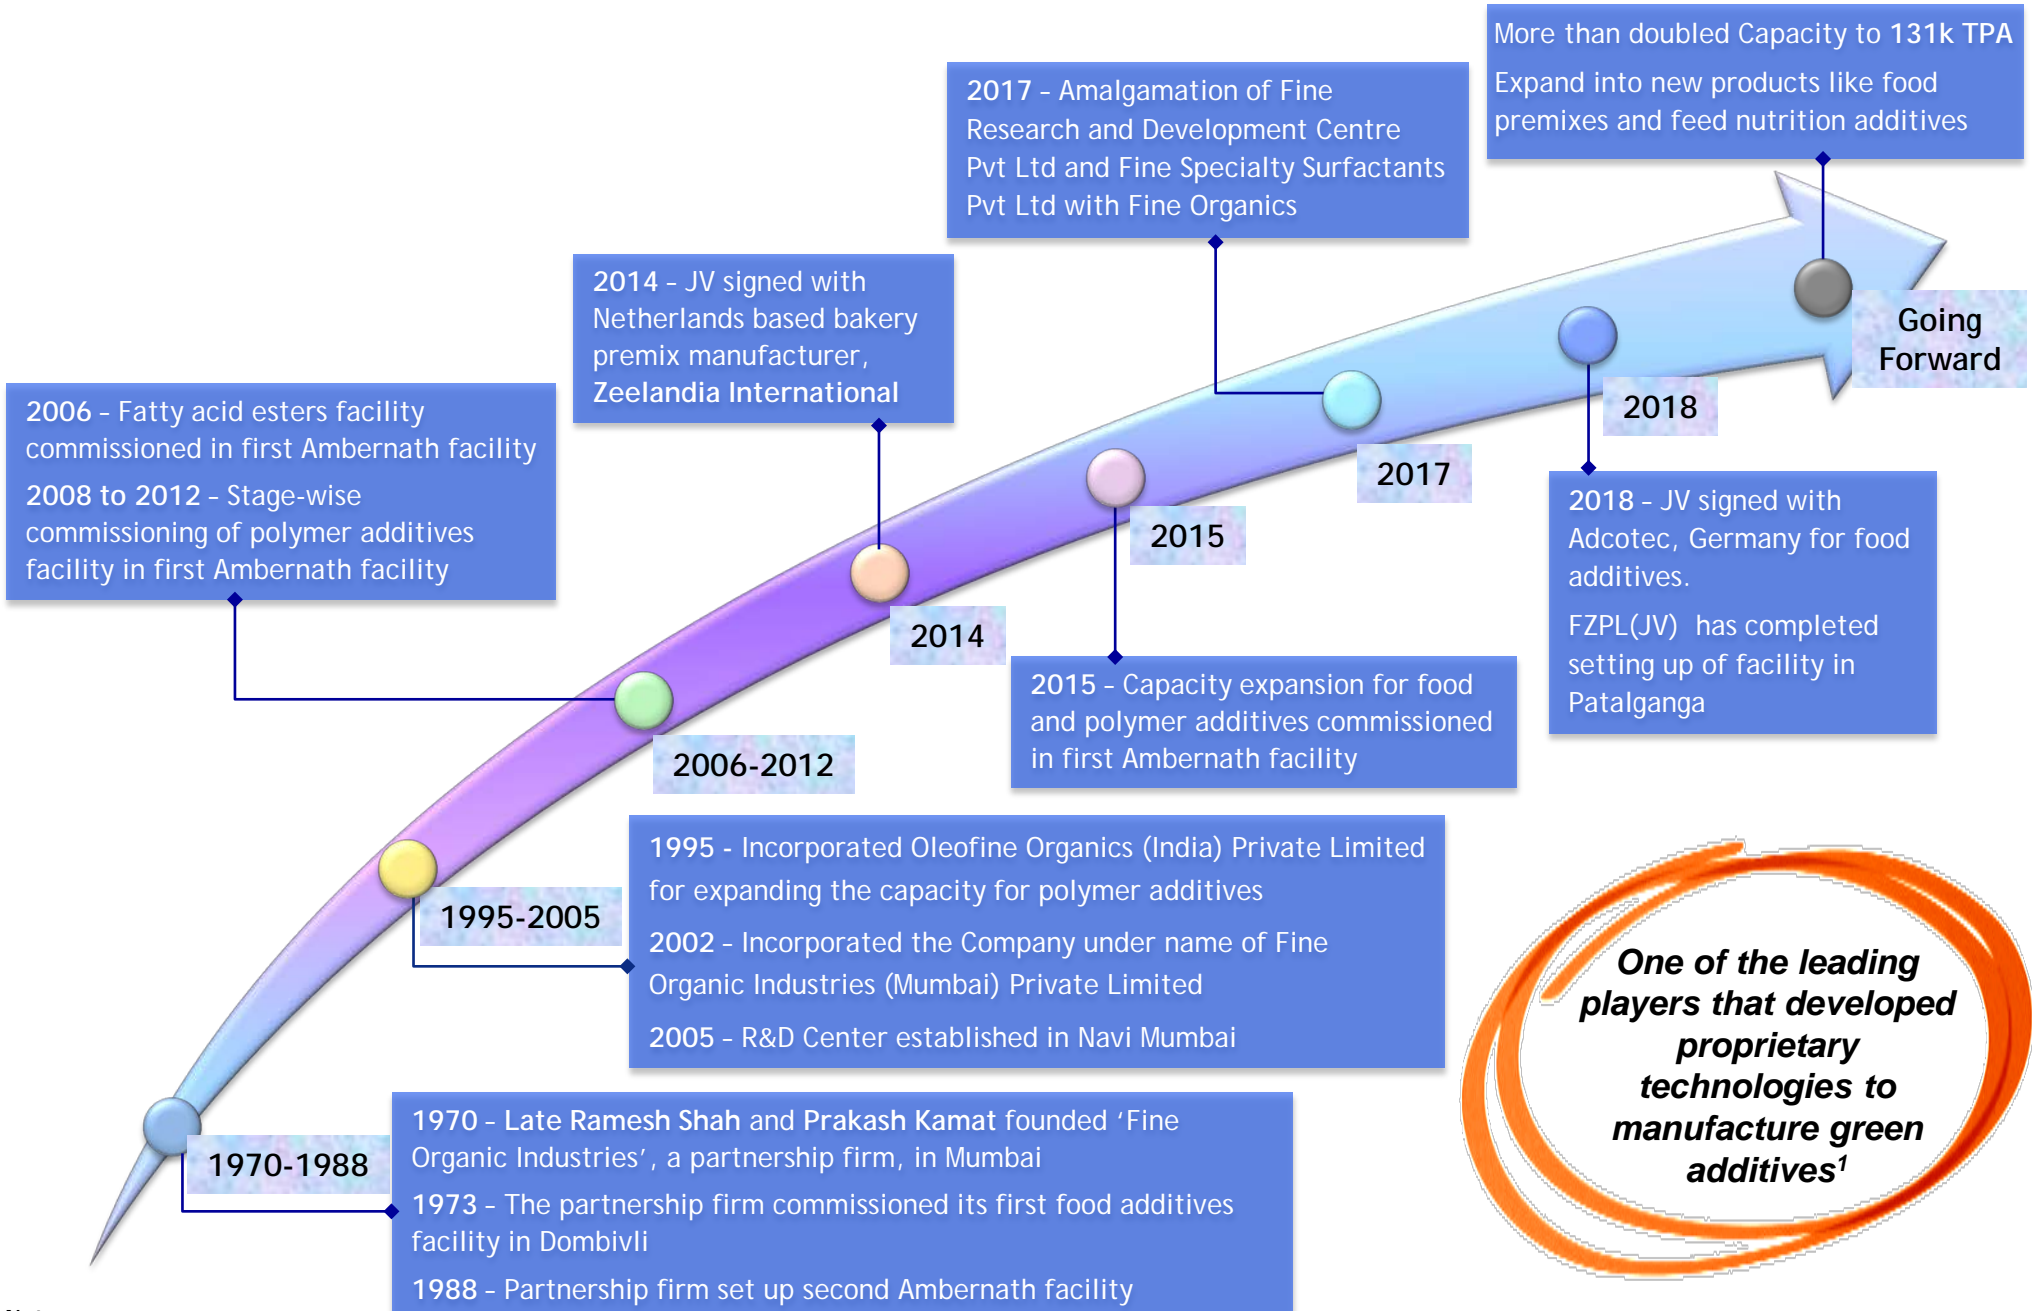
More than doubled Capacity to 131k TPA

Expand into new products like food premixes and feed nutrition additives

2017 - Amalgamation of Fine Research and Development Centre Pvt Ltd and Fine Specialty Surfactants Pvt Ltd with Fine Organics

2014 - JV signed with Netherlands based bakery premix manufacturer, Zeelandia International

2006 - Fatty acid esters facility commissioned in first Ambernath facility

2008 to 2012 - Stage-wise commissioning of polymer additives facility in first Ambernath facility

Going Forward

2018

2017

2015

2014

2006-2012

1995-2005

1970-1988

2018 - JV signed with Adcotec, Germany for food additives.

FZPL(JV) has completed setting up of facility in Patalganga

2015 - Capacity expansion for food and polymer additives commissioned in first Ambernath facility

1995 - Incorporated Oleofine Organics (India) Private Limited for expanding the capacity for polymer additives

2002 - Incorporated the Company under name of Fine Organic Industries (Mumbai) Private Limited

2005 - R&D Center established in Navi Mumbai

1970 - Late Ramesh Shah and Prakash Kamat founded 'Fine Organic Industries', a partnership firm, in Mumbai

1973 - The partnership firm commissioned its first food additives facility in Dombivli

1988 - Partnership firm set up second Ambernath facility

One of the leading players that developed proprietary technologies to manufacture green additives$^1$